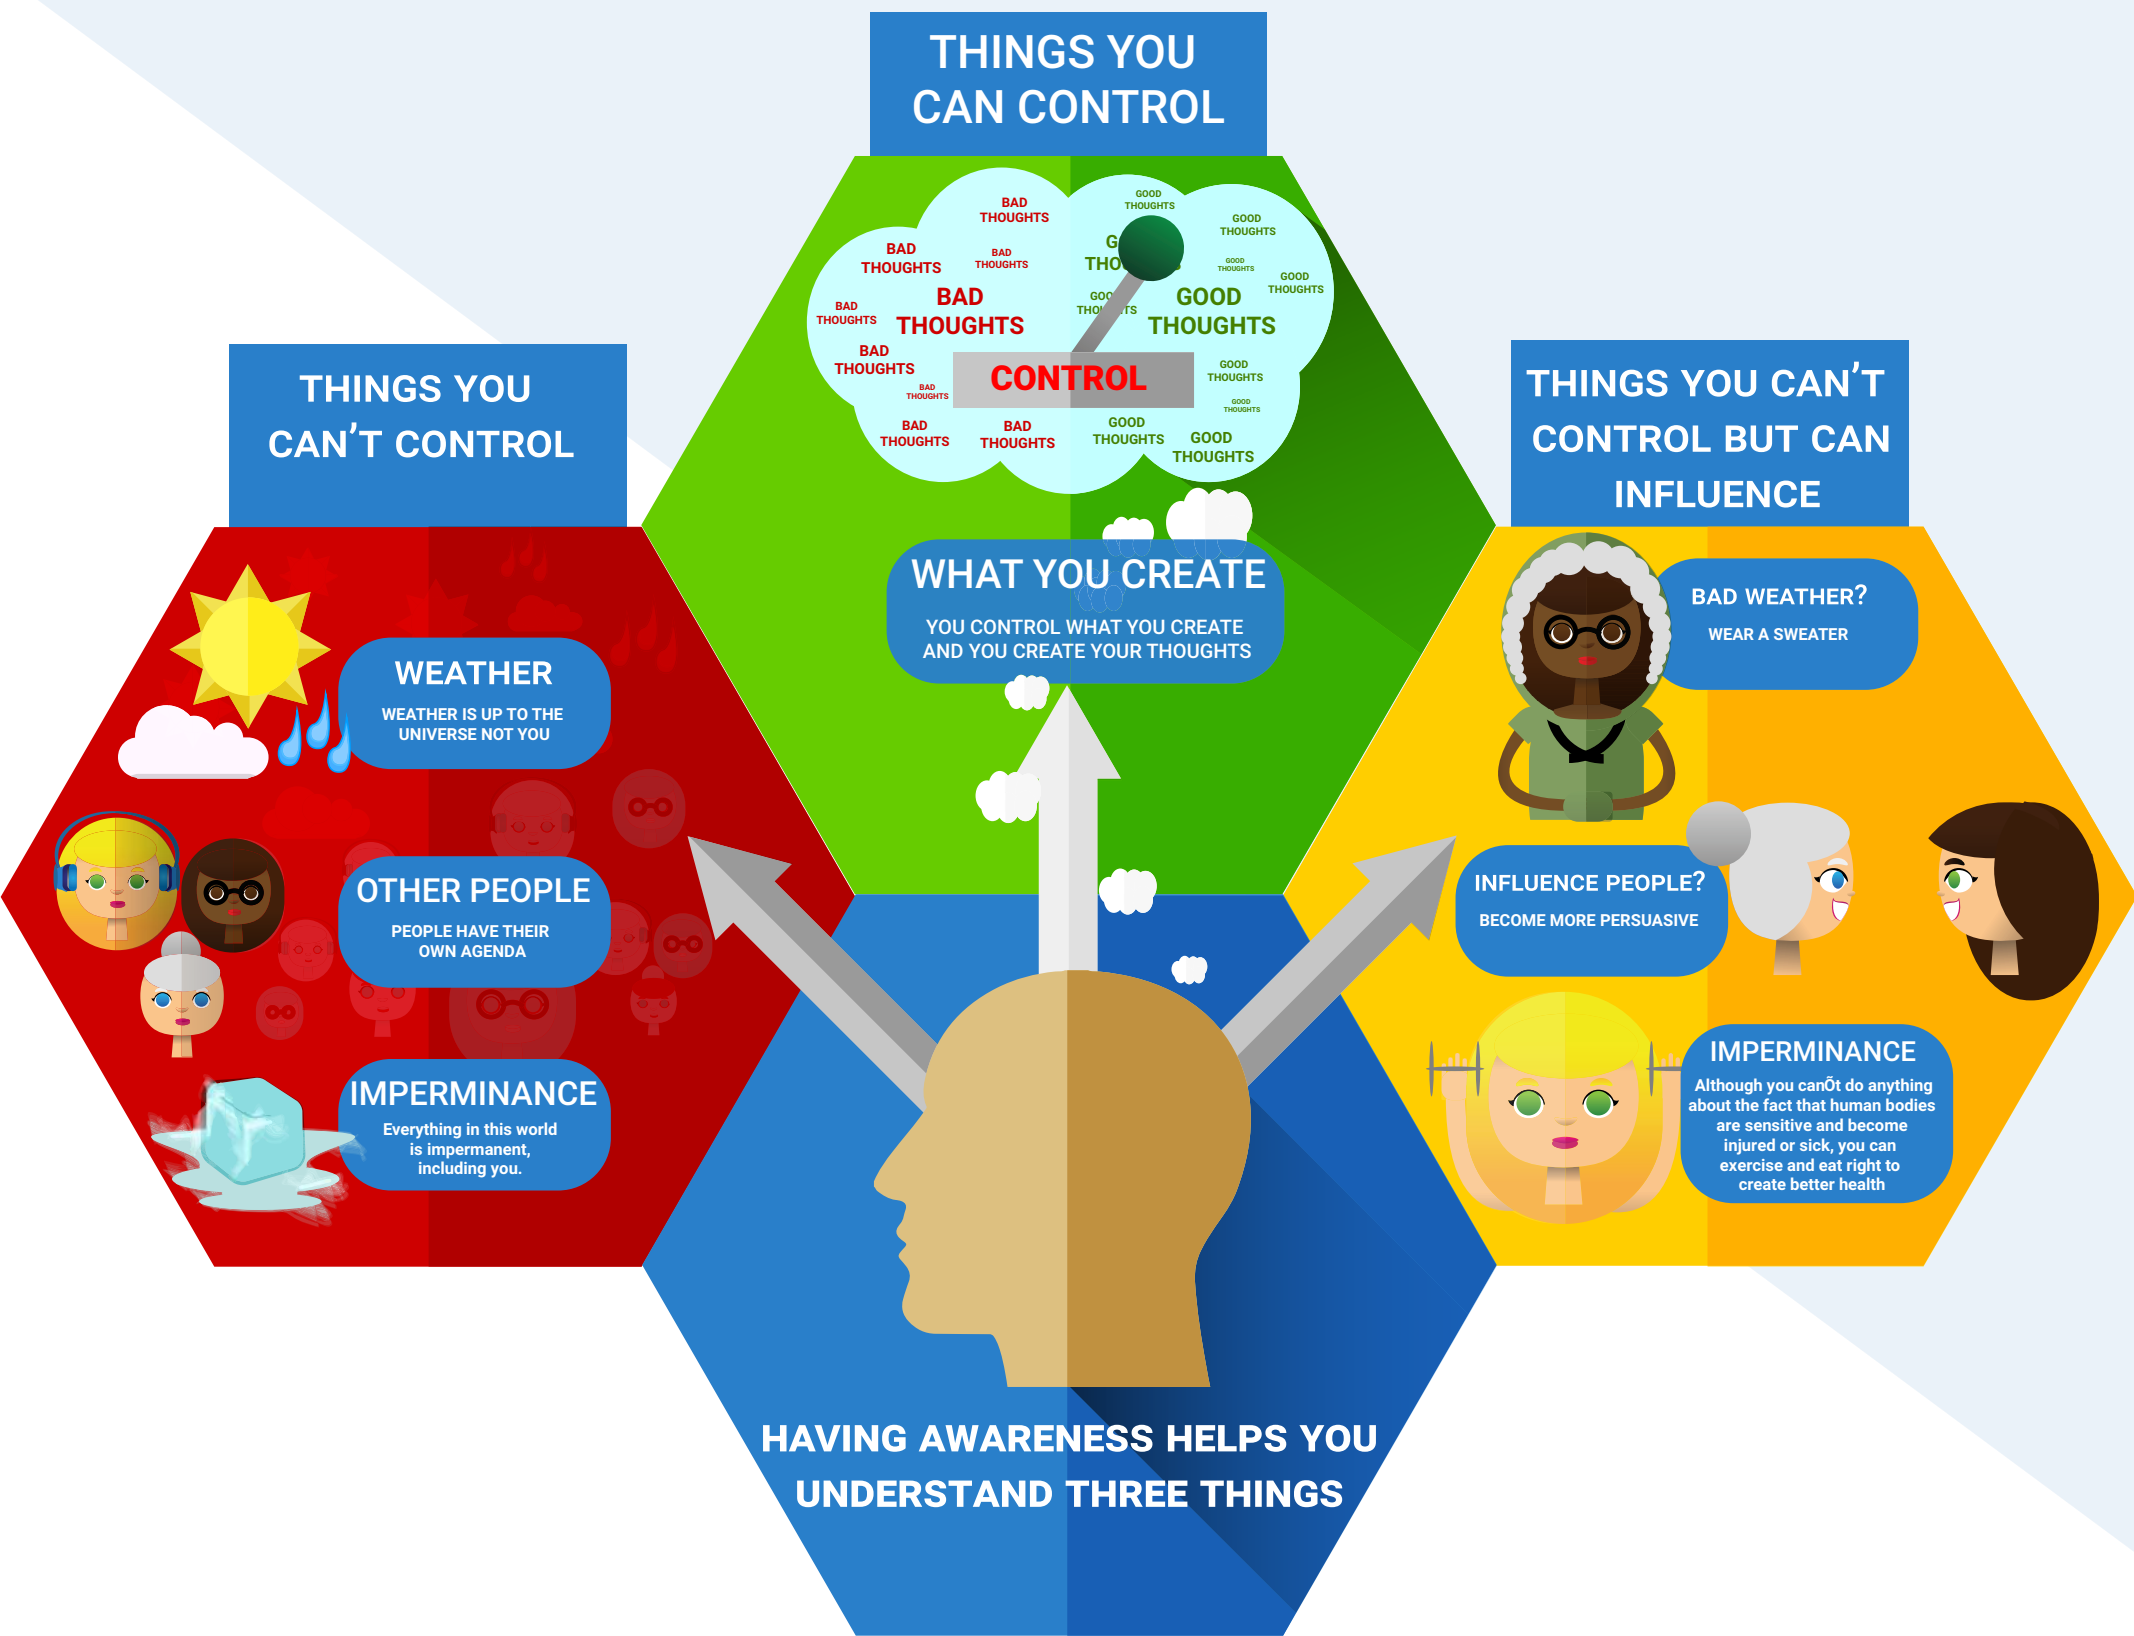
THINGS YOU CAN CONTROL

BAD THOUGHTS
BAD THOUGHTS
BAD THOUGHTS
BAD THOUGHTS
BAD THOUGHTS
BAD THOUGHTS
BAD THOUGHTS
BAD THOUGHTS
BAD THOUGHTS

GOOD THOUGHTS
GOOD THOUGHTS
GOOD THOUGHTS
GOOD THOUGHTS
GOOD THOUGHTS
GOOD THOUGHTS
GOOD THOUGHTS
GOOD THOUGHTS
GOOD THOUGHTS
GOOD THOUGHTS
GOOD THOUGHTS

CONTROL

WHAT YOU CREATE
YOU CONTROL WHAT YOU CREATE AND YOU CREATE YOUR THOUGHTS

THINGS YOU CAN'T CONTROL

WEATHER
WEATHER IS UP TO THE UNIVERSE NOT YOU

OTHER PEOPLE
PEOPLE HAVE THEIR OWN AGENDA

IMPERMINANCE
Everything in this world is impermanent, including you.

THINGS YOU CAN'T CONTROL BUT CAN INFLUENCE

BAD WEATHER?
WEAR A SWEATER

INFLUENCE PEOPLE?
BECOME MORE PERSUASIVE

IMPERMINANCE
Although you canÕt do anything about the fact that human bodies are sensitive and become injured or sick, you can exercise and eat right to create better health

HAVING AWARENESS HELPS YOU UNDERSTAND THREE THINGS